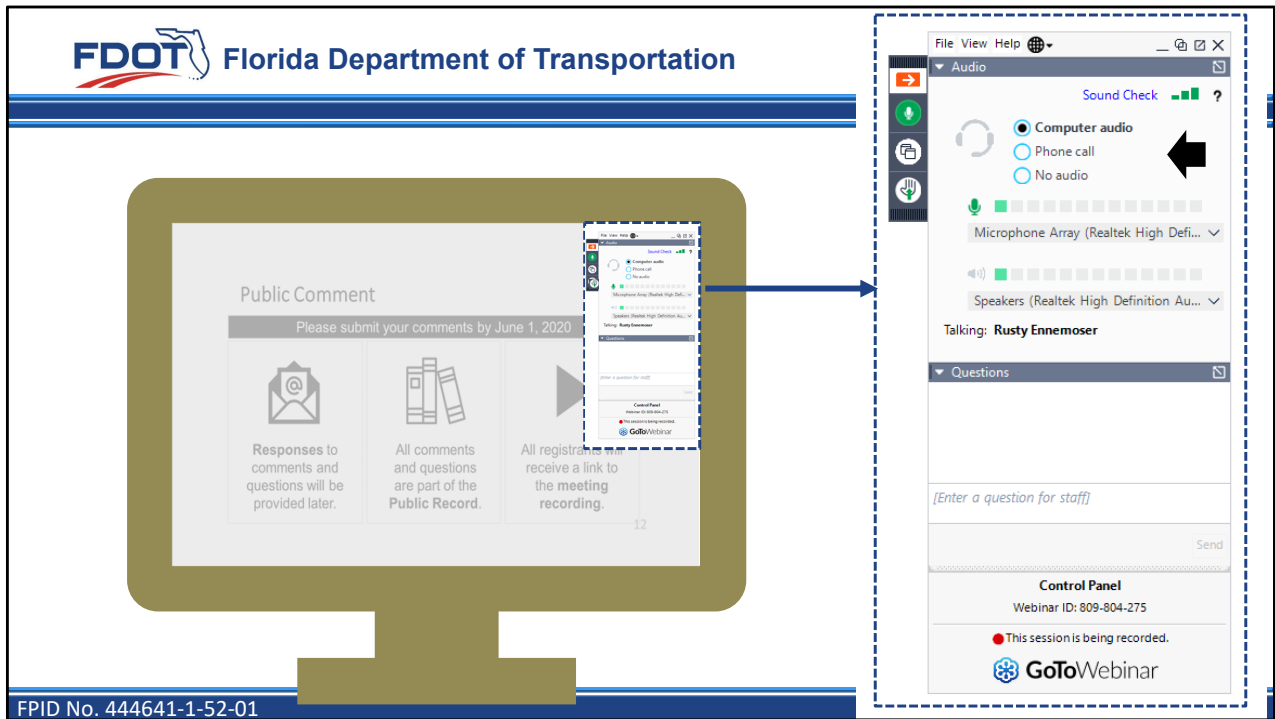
FDOT Florida Department of Transportation

Public Comment

Please submit your comments by June 1, 2020

Responses to comments and questions will be provided later.

All comments and questions are part of the Public Record.

All registrants will receive a link to the meeting recording.

12

File View Help

Audio

Sound Check ?

Computer audio

Phone call

No audio

Microphone Array (Realtek High Defi...

Speakers (Realtek High Definition Au...

Talking: Rusty Ennemoser

Questions

[Enter a question for staff]

Send

Control Panel

Webinar ID: 809-804-275

This session is being recorded.

GoToWebinar

FPID No. 444641-1-52-01